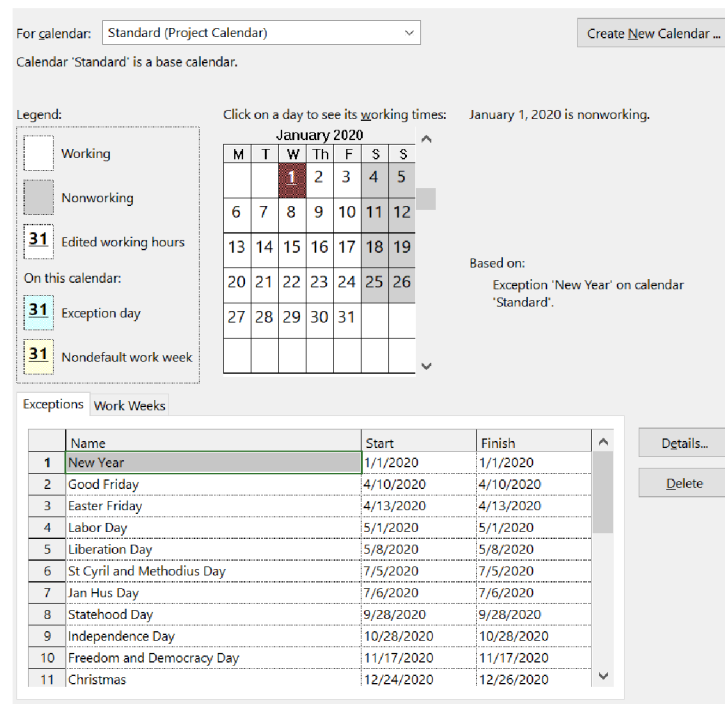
For calendar: Standard (Project Calendar)

Create New Calendar ...

Calendar 'Standard' is a base calendar.

Legend:

Working

Nonworking

31 Edited working hours

On this calendar:

31 Exception day

31 Nondefault work week

Click on a day to see its working times:

January 2020

| M | T | W | Th | F | S | S |
|---|---|---|---|---|---|---|
| | | 1 | 2 | 3 | 4 | 5 |
| 6 | 7 | 8 | 9 | 10 | 11 | 12 |
| 13 | 14 | 15 | 16 | 17 | 18 | 19 |
| 20 | 21 | 22 | 23 | 24 | 25 | 26 |
| 27 | 28 | 29 | 30 | 31 | | |

January 1, 2020 is nonworking.

Based on:

Exception 'New Year' on calendar 'Standard'.

Exceptions | Work Weeks

| | Name | Start | Finish |
|---|---|---|---|
| 1 | New Year | 1/1/2020 | 1/1/2020 |
| 2 | Good Friday | 4/10/2020 | 4/10/2020 |
| 3 | Easter Friday | 4/13/2020 | 4/13/2020 |
| 4 | Labor Day | 5/1/2020 | 5/1/2020 |
| 5 | Liberation Day | 5/8/2020 | 5/8/2020 |
| 6 | St Cyril and Methodius Day | 7/5/2020 | 7/5/2020 |
| 7 | Jan Hus Day | 7/6/2020 | 7/6/2020 |
| 8 | Statehood Day | 9/28/2020 | 9/28/2020 |
| 9 | Independence Day | 10/28/2020 | 10/28/2020 |
| 10 | Freedom and Democracy Day | 11/17/2020 | 11/17/2020 |
| 11 | Christmas | 12/24/2020 | 12/26/2020 |

Details...

Delete